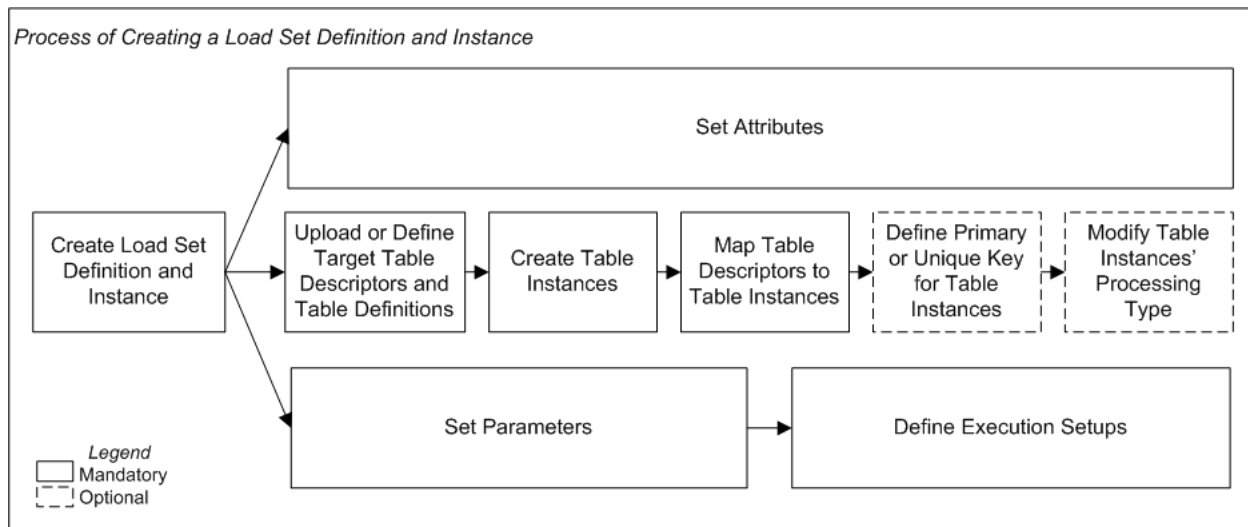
Process of Creating a Load Set Definition and Instance

Set Attributes

Create Load Set Definition and Instance

Upload or Define Target Table Descriptors and Table Definitions

Create Table Instances

Map Table Descriptors to Table Instances

Define Primary or Unique Key for Table Instances

Modify Table Instances' Processing Type

Set Parameters

Define Execution Setups

Legend
Mandatory
Optional